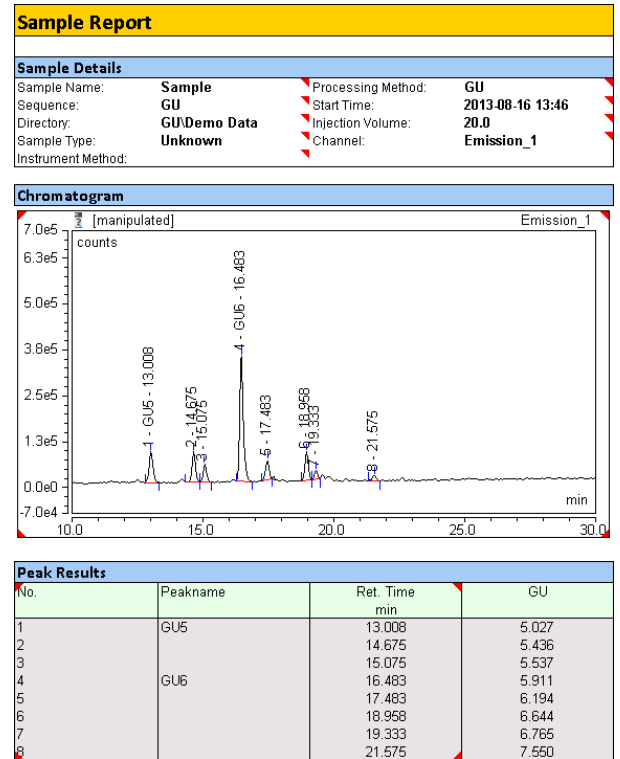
Sample Report

Sample Details

| Sample Name: | Sample | Processing Method: | GU |
|---|---|---|---|
| Sequence: | GU | Start Time: | 2013-08-16 13:46 |
| Directory: | GU\Demo Data | Injection Volume: | 20.0 |
| Sample Type: | Unknown | Channel: | Emission_1 |
| Instrument Method: | | | |

Chromatogram

[manipulated]

Emission_1

counts

7.0e5
6.3e5
5.0e5
3.8e5
2.5e5
1.3e5
0.0e0
-7.0e4

1 - GU5 - 13.008
2 - 14.675
3 - 15.075
4 - GU6 - 16.483
5 - 17.483
6 - 18.958
7 - 19.333
8 - 21.575

min

10.0
15.0
20.0
25.0
30.0

Peak Results

| No. | Peakname | Ret. Time min | GU |
|---|---|---|---|
| 1 | GU5 | 13.008 | 5.027 |
| 2 | | 14.675 | 5.436 |
| 3 | | 15.075 | 5.537 |
| 4 | GU6 | 16.483 | 5.911 |
| 5 | | 17.483 | 6.194 |
| 6 | | 18.958 | 6.644 |
| 7 | | 19.333 | 6.765 |
| 8 | | 21.575 | 7.550 |